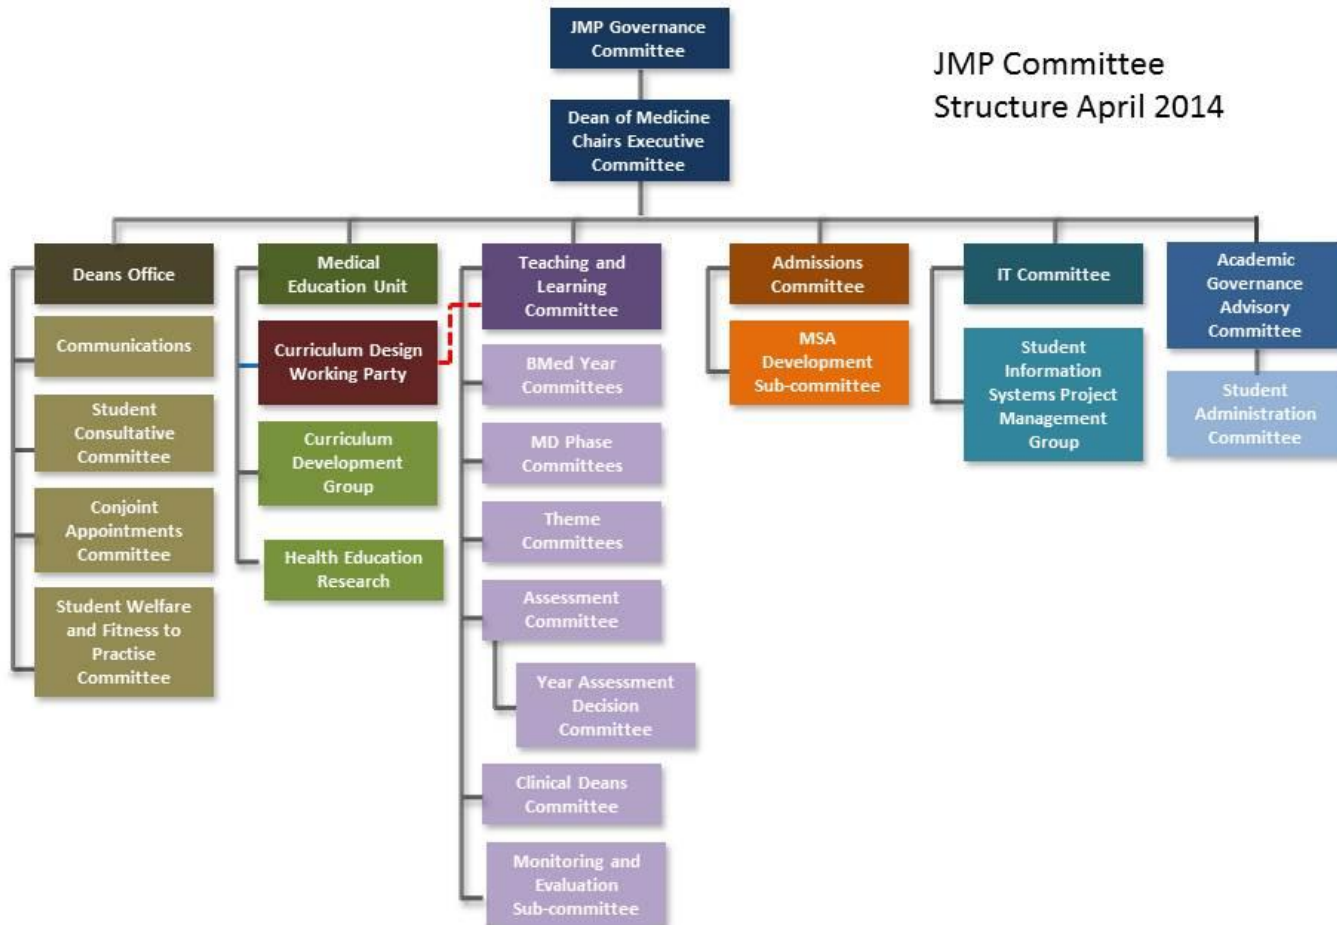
JMP Governance Committee

JMP Committee Structure April 2014

Dean of Medicine Chairs Executive Committee

Deans Office

Communications

Student Consultative Committee

Conjoint Appointments Committee

Student Welfare and Fitness to Practise Committee

Medical Education Unit

Curriculum Design Working Party

Curriculum Development Group

Health Education Research

Teaching and Learning Committee

BMed Year Committees

MD Phase Committees

Theme Committees

Assessment Committee

Year Assessment Decision Committee

Clinical Deans Committee

Monitoring and Evaluation Sub-committee

Admissions Committee

MSA Development Sub-committee

IT Committee

Student Information Systems Project Management Group

Academic Governance Advisory Committee

Student Administration Committee